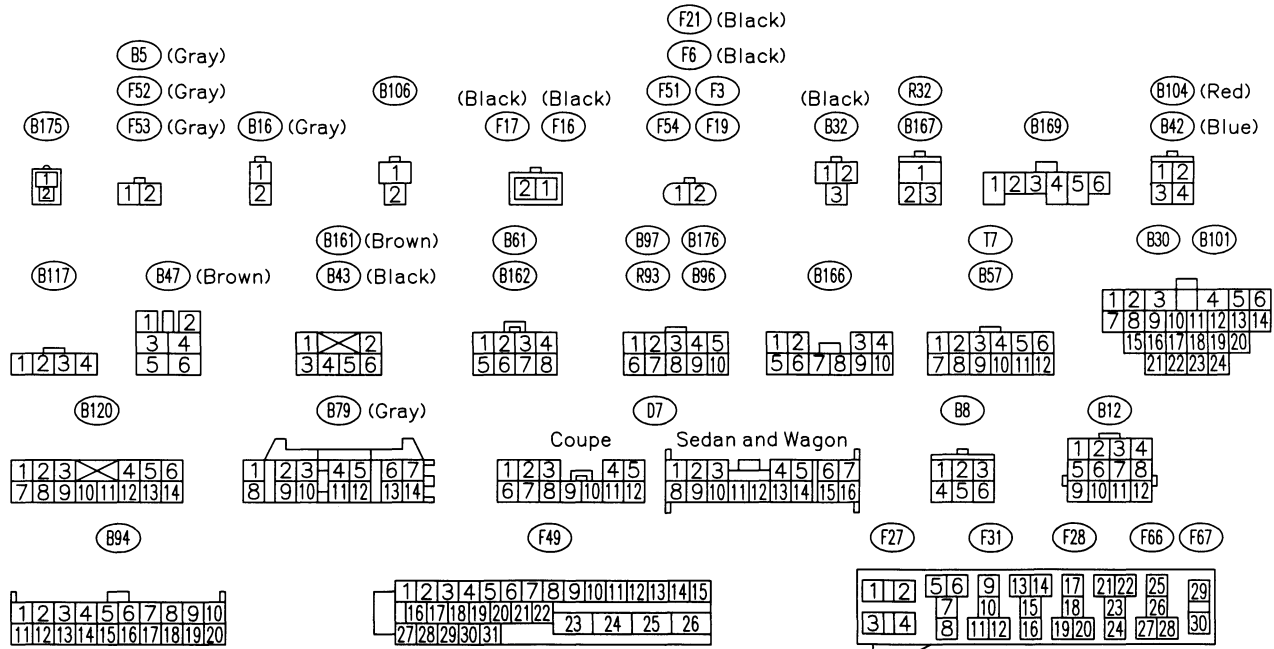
F21 (Black)
F6 (Black)
B5 (Gray)
F52 (Gray)
B106
(Black) (Black)
F51 F3
(Black)
R32
B104 (Red)
B175
F53 (Gray) B16 (Gray)
F17 F16
F54 F19
B32
B167
B169
B42 (Blue)

1 2
1 2
1 2
1 2
2 1
1 2
1 2 3
1 2 3
1 2 3 4 5 6
1 2 3 4

B161 (Brown)
B61
B97 B176
T7
B30 B101
B117
B47 (Brown)
B43 (Black)
B162
R93 B96
B166
B57

1 2 3 4
1 2 3 4 5 6
1 2 3 4 5 6
1 2 3 4 5 6 7 8
1 2 3 4 5 6 7 8 9 10
1 2 3 4 5 6 7 8 9 10
1 2 3 4 5 6 7 8 9 10 11 12
1 2 3 4 5 6 7 8 9 10 11 12 13 14 15 16 17 18 19 20 21 22 23 24

B120
B79 (Gray)
D7
B8
B12
Coupe
Sedan and Wagon

1 2 3 4 5 6 7 8 9 10 11 12 13 14
1 2 3 4 5 6 7 8 9 10 11 12 13 14
1 2 3 4 5 6 7 8 9 10 11 12
1 2 3 4 5 6 7 8 9 10 11 12 13 14 15 16
1 2 3 4 5 6
1 2 3 4 5 6 7 8 9 10 11 12

B94
F49
F27
F31
F28
F66 F67

1 2 3 4 5 6 7 8 9 10 11 12 13 14 15 16 17 18 19 20
1 2 3 4 5 6 7 8 9 10 11 12 13 14 15 16 17 18 19 20 21 22 23 24 25 26 27 28 29 30 31
1 2 3 4
5 6 7 8 9 10 11 12 13 14 15 16 17 18 19 20 21 22 23 24 25 26 27 28 29 30